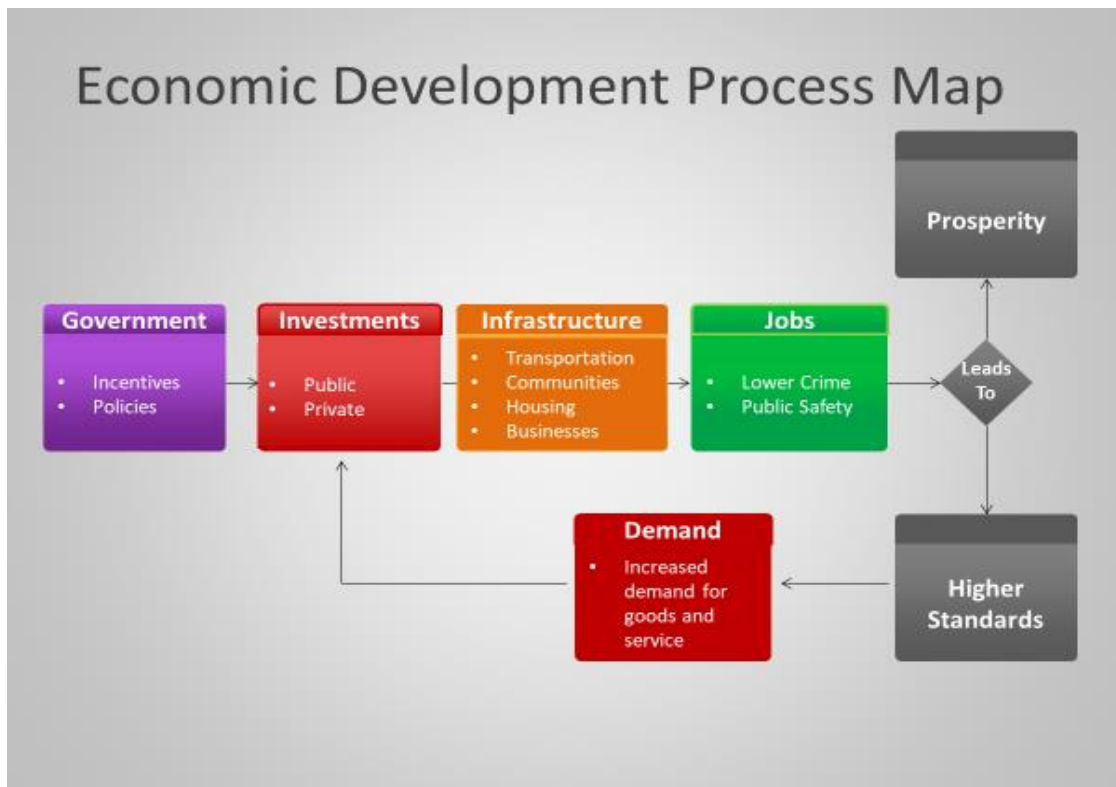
Economic Development Process Map

Prosperity

Government
- Incentives
- Policies

Investments
- Public
- Private

Infrastructure
- Transportation
- Communities
- Housing
- Businesses

Jobs
- Lower Crime
- Public Safety

Leads To

Demand
- Increased demand for goods and service

Higher Standards